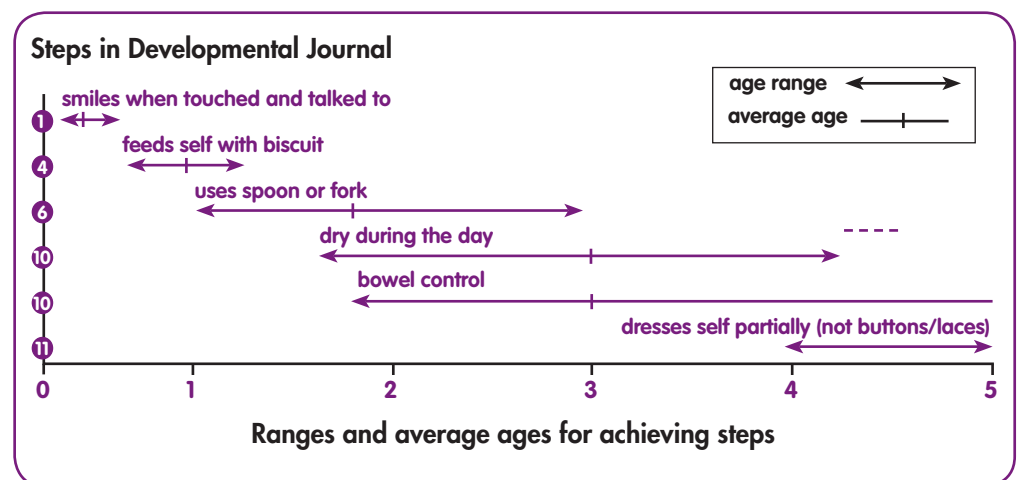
Steps in Developmental Journal

age range

average age

1 smiles when touched and talked to

4 feeds self with biscuit

6 uses spoon or fork

10 dry during the day

10 bowel control

11 dresses self partially (not buttons/laces)

0 1 2 3 4 5

Ranges and average ages for achieving steps